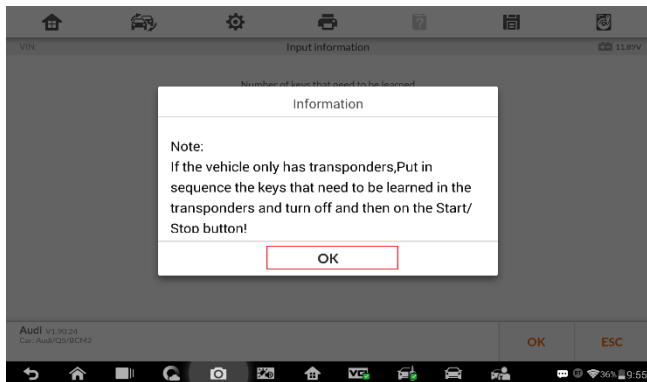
VIN

Input information

11.89V

Number of keys that need to be learned

Information

Note:
If the vehicle only has transponders,Put in sequence the keys that need to be learned in the transponders and turn off and then on the Start/Stop button!

OK

Audi V1.90.24
Car: Audi/Q5/BCM2

OK

ESC

36% 9:55